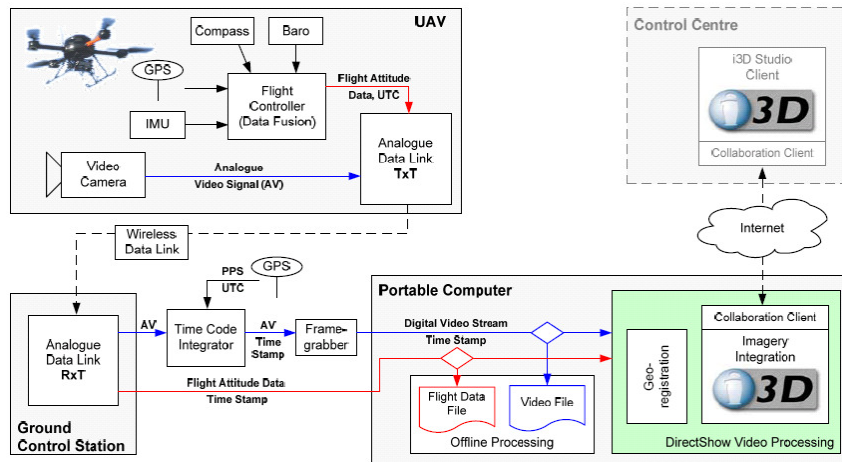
UAV

Compass

Baro

GPS

Flight Controller (Data Fusion)

IMU

Flight Attitude Data, UTC

Analogue Data Link TxT

Video Camera

Analogue Video Signal (AV)

Control Centre

i3D Studio Client

3D

Collaboration Client

Internet

Wireless Data Link

PPS UTC

GPS

Portable Computer

Analogue Data Link RxT

AV

Time Code Integrator

AV Time Stamp

Framegrabber

Digital Video Stream Time Stamp

Flight Attitude Data Time Stamp

Flight Data File

Video File

Offline Processing

Georegistration

Collaboration Client

Imagery Integration

3D

DirectShow Video Processing

Ground Control Station